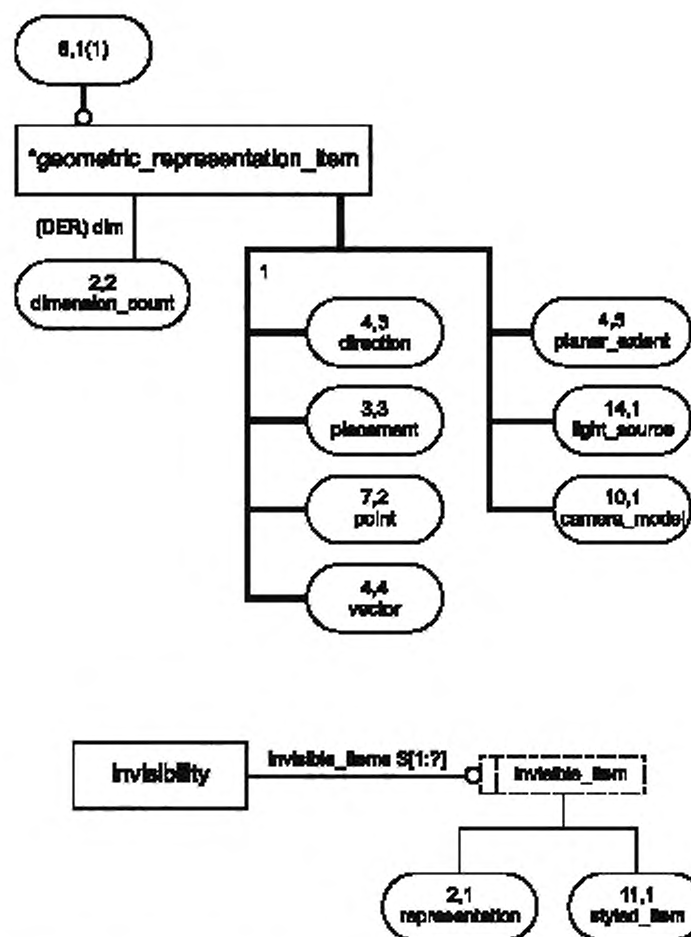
6,1(1)

*geometric_representation_item

(DER) dim

2,2
dimension_count

1

4,3
direction

3,3
placement

7,2
point

4,4
vector

4,5
planar_extent

14,1
light_source

10,1
camera_model

invisibility

invisible_items S[1:?]

invisible_item

2,1
representation

11,1
styled_item